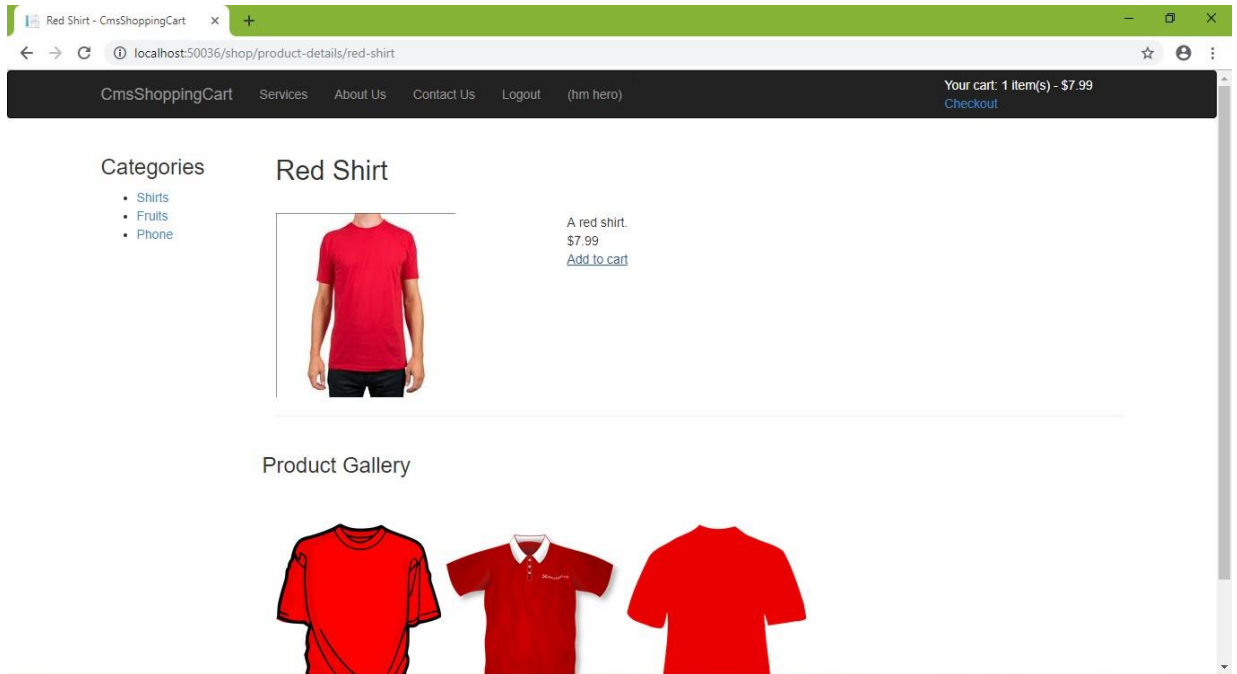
Red Shirt - CmsShoppingCart ×

localhost:50036/shop/product-details/red-shirt

CmsShoppingCart Services About Us Contact Us Logout (hm hero)

Your cart: 1 item(s) - $7.99
Checkout

Categories
- Shirts
- Fruits
- Phone

Red Shirt

A red shirt.
$7.99
Add to cart

Product Gallery